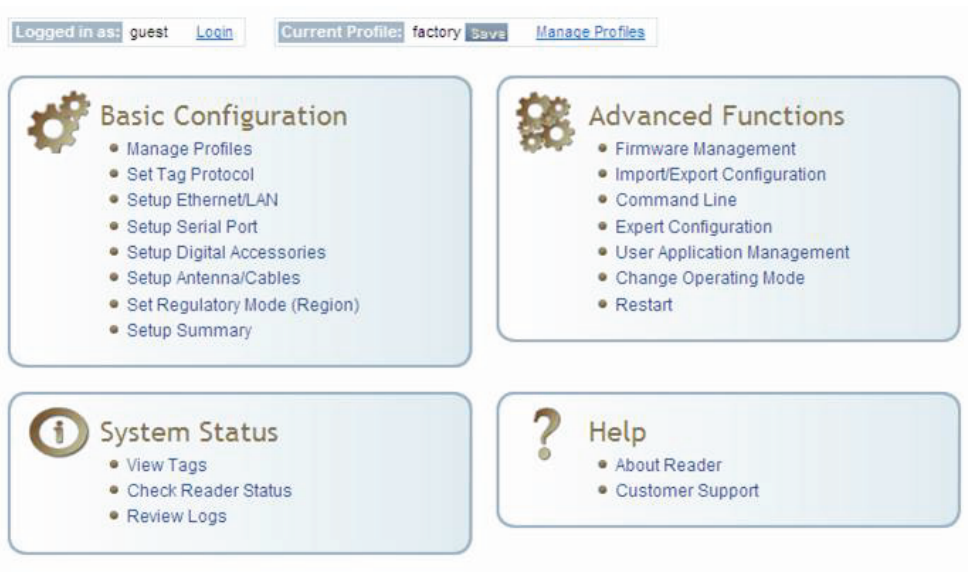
Logged in as: guest Login

Current Profile: factory Save Manage Profiles

Basic Configuration
- Manage Profiles
- Set Tag Protocol
- Setup Ethernet/LAN
- Setup Serial Port
- Setup Digital Accessories
- Setup Antenna/Cables
- Set Regulatory Mode (Region)
- Setup Summary

Advanced Functions
- Firmware Management
- Import/Export Configuration
- Command Line
- Expert Configuration
- User Application Management
- Change Operating Mode
- Restart

System Status
- View Tags
- Check Reader Status
- Review Logs

Help
- About Reader
- Customer Support